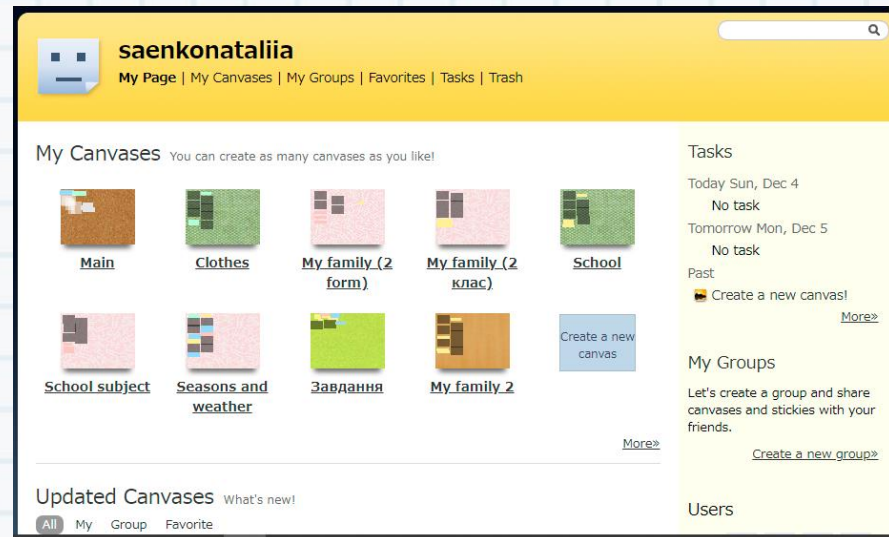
saenkonataliia

My Page | My Canvases | My Groups | Favorites | Tasks | Trash

My Canvases You can create as many canvases as you like!

Main
Clothes
My family (2 form)
My family (2 клас)
School
School subject
Seasons and weather
Завдання
My family 2
Create a new canvas

More»

Updated Canvases What's new!

All My Group Favorite

Tasks

Today Sun, Dec 4
No task
Tomorrow Mon, Dec 5
No task
Past
Create a new canvas!
More»

My Groups

Let's create a group and share canvases and stickies with your friends.

Create a new group»

Users